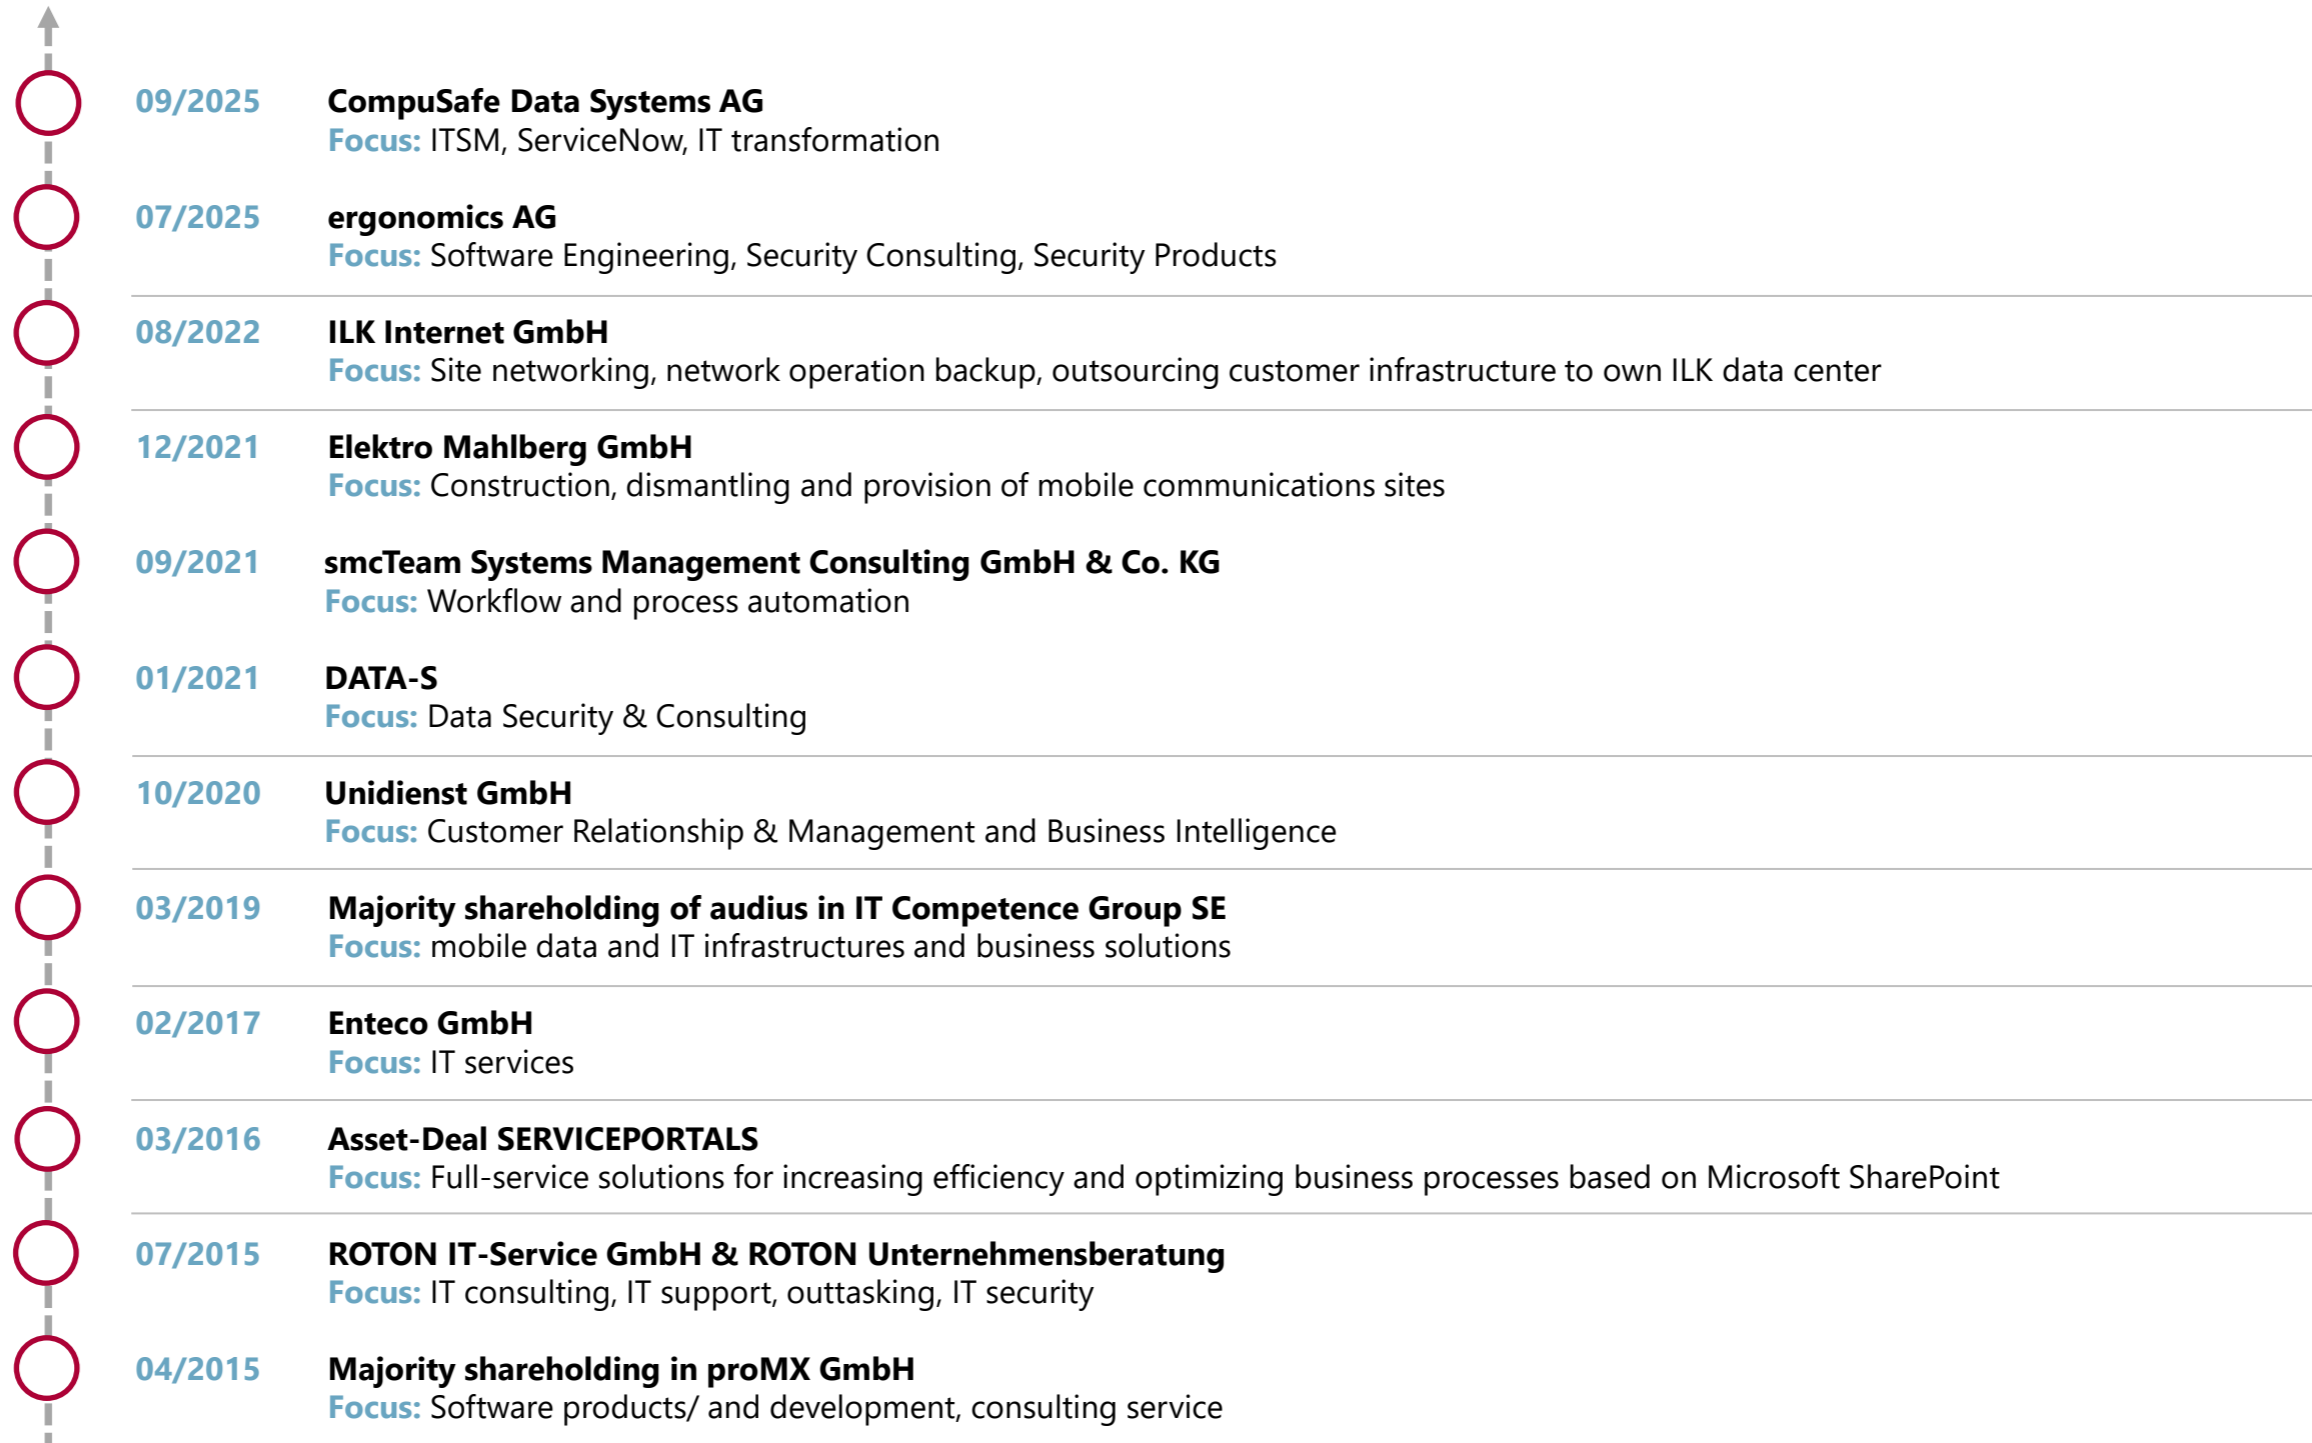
09/2025 **CompuSafe Data Systems AG**
Focus: ITSM, ServiceNow, IT transformation

07/2025 **ergonomics AG**
Focus: Software Engineering, Security Consulting, Security Products

08/2022 **ILK Internet GmbH**
Focus: Site networking, network operation backup, outsourcing customer infrastructure to own ILK data center

12/2021 **Elektro Mahlberg GmbH**
Focus: Construction, dismantling and provision of mobile communications sites

09/2021 **smcTeam Systems Management Consulting GmbH & Co. KG**
Focus: Workflow and process automation

01/2021 **DATA-S**
Focus: Data Security & Consulting

10/2020 **Unidienst GmbH**
Focus: Customer Relationship & Management and Business Intelligence

03/2019 **Majority shareholding of audius in IT Competence Group SE**
Focus: mobile data and IT infrastructures and business solutions

02/2017 **Enteco GmbH**
Focus: IT services

03/2016 **Asset-Deal SERVICEPORTALS**
Focus: Full-service solutions for increasing efficiency and optimizing business processes based on Microsoft SharePoint

07/2015 **ROTON IT-Service GmbH & ROTON Unternehmensberatung**
Focus: IT consulting, IT support, outtasking, IT security

04/2015 **Majority shareholding in proMX GmbH**
Focus: Software products/ and development, consulting service